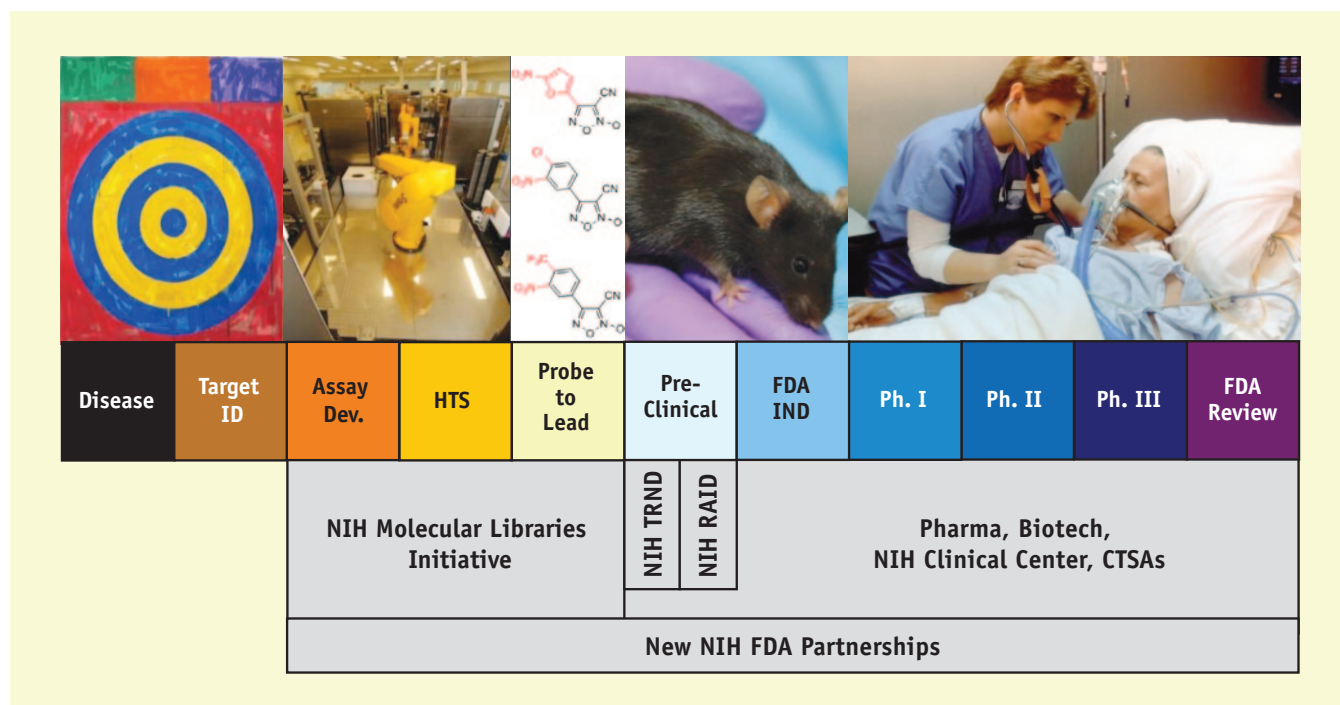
CN
N-O
O
Cl
CN
N-O
O
CN
N-O
O

| Disease | Target ID | Assay Dev. | HTS | Probe to Lead | Pre-Clinical | FDA IND | Ph. I | Ph. II | Ph. III | FDA Review |
|---|---|---|---|---|---|---|---|---|---|---|

NIH Molecular Libraries Initiative

NIH TRND

NIH RAID

Pharma, Biotech, NIH Clinical Center, CTSAs

New NIH FDA Partnerships